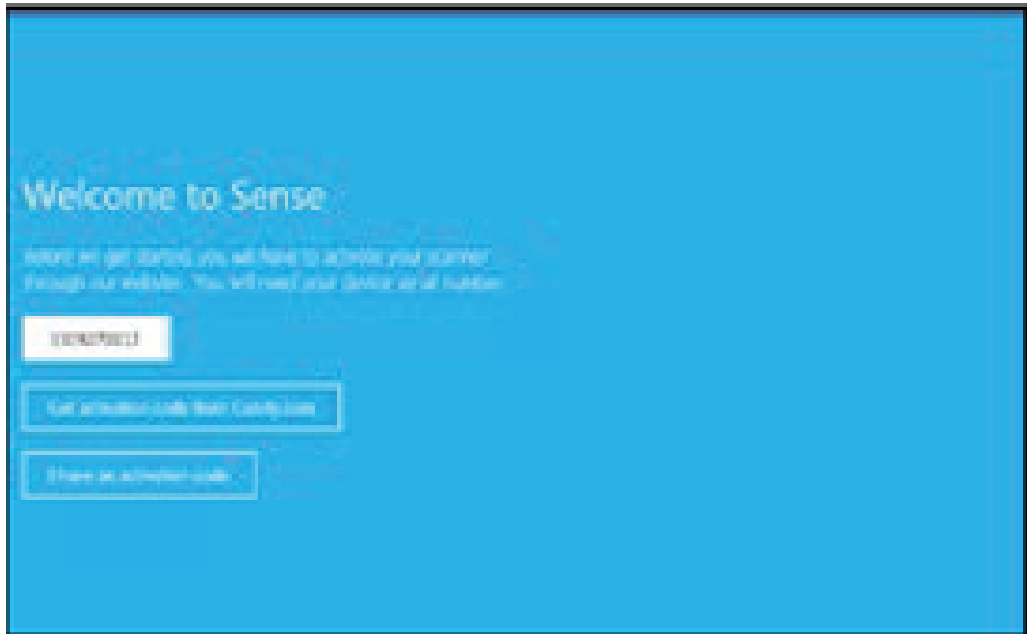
Welcome to Sense

Before we get started you will have to activate your scanner through our website. You will need your device serial number:

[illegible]

Get activation code from Cubify.com

I have an activation code